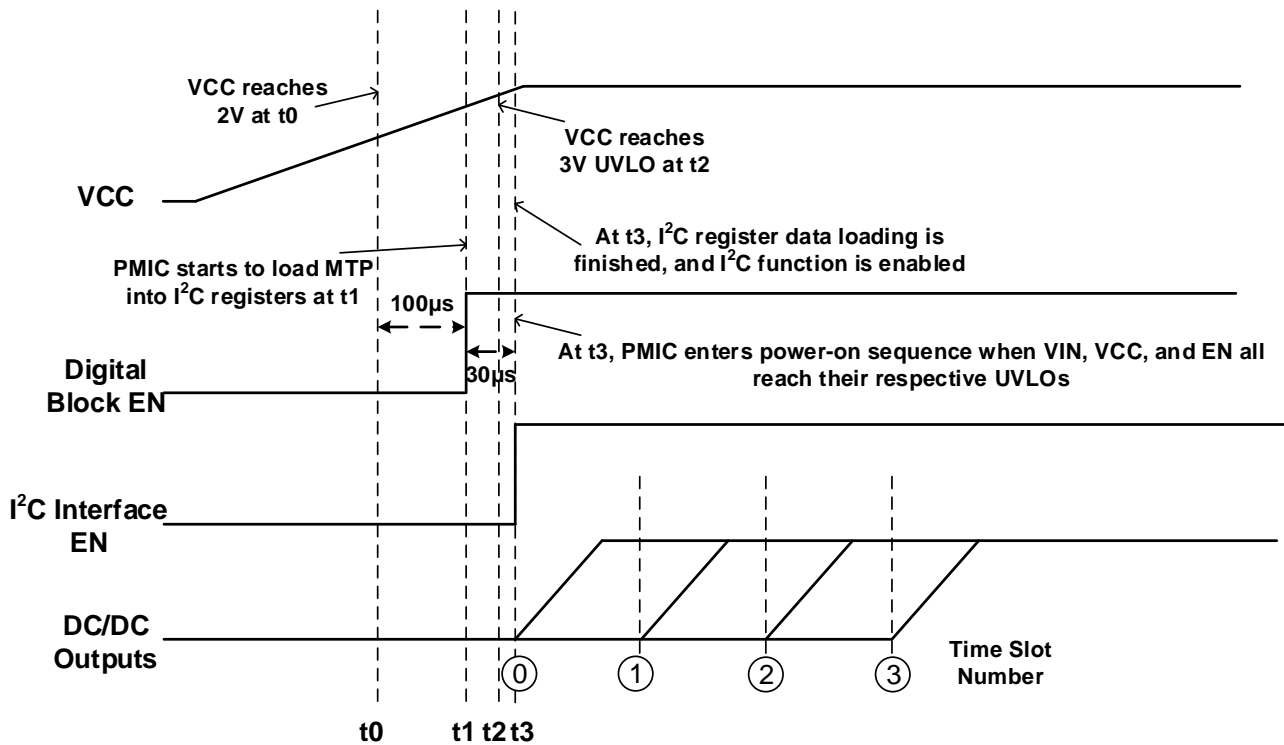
VCC reaches 2V at t0

VCC reaches 3V UVLO at t2

VCC

At t3, $I^2C$ register data loading is finished, and $I^2C$ function is enabled

PMIC starts to load MTP into $I^2C$ registers at t1

100µs

At t3, PMIC enters power-on sequence when VIN, VCC, and EN all reach their respective UVLOs

Digital Block EN

30µs

$I^2C$ Interface EN

DC/DC Outputs

0

1

2

3

Time Slot Number

t0

t1

t2

t3